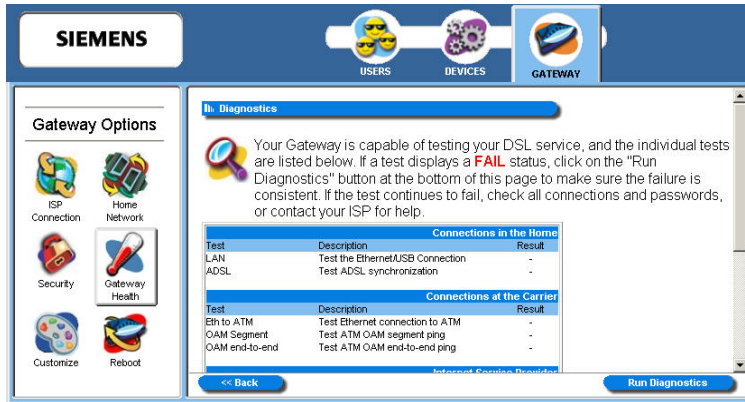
SIEMENS

USERS DEVICES GATEWAY

Gateway Options

ISP Connection

Home Network

Security

Gateway Health

Customize

Reboot

Diagnostics

Your Gateway is capable of testing your DSL service, and the individual tests are listed below. If a test displays a FAIL status, click on the "Run Diagnostics" button at the bottom of this page to make sure the failure is consistent. If the test continues to fail, check all connections and passwords, or contact your ISP for help.

| Connections in the Home | | |
|---|---|---|
| Test | Description | Result |
| LAN | Test the Ethernet/USB Connection | - |
| ADSL | Test ADSL synchronization | - |

| Connections at the Carrier | | |
|---|---|---|
| Test | Description | Result |
| Eth to ATM | Test Ethernet connection to ATM | - |
| OAM Segment | Test ATM OAM segment ping | - |
| OAM end-to-end | Test ATM OAM end-to-end ping | - |

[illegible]

<< Back

Run Diagnostics